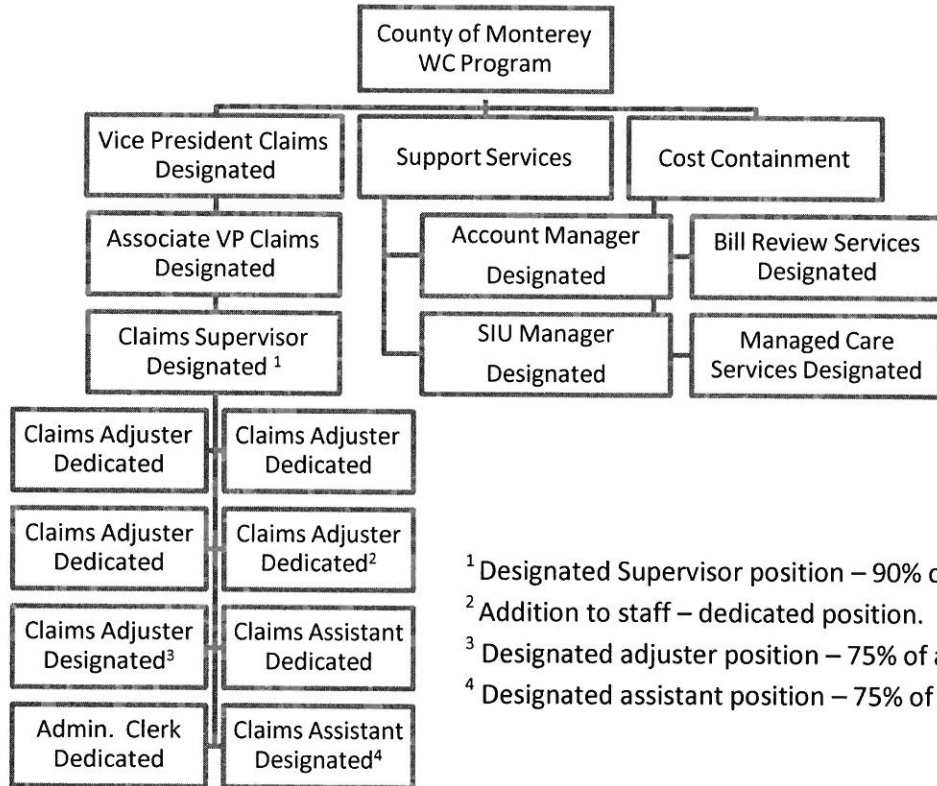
County of Monterey
WC Program

Vice President Claims
Designated

Support Services

Cost Containment

Associate VP Claims
Designated

Account Manager
Designated

Bill Review Services
Designated

Claims Supervisor
Designated $^1$

SIU Manager
Designated

Managed Care
Services Designated

Claims Adjuster
Dedicated

Claims Adjuster
Dedicated

Claims Adjuster
Dedicated

Claims Adjuster
Dedicated$^2$

Claims Adjuster
Designated$^3$

Claims Assistant
Dedicated

Admin. Clerk
Dedicated

Claims Assistant
Designated$^4$

$^1$ Designated Supervisor position – 90% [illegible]
$^2$ Addition to staff – dedicated position.
$^3$ Designated adjuster position – 75% of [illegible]
$^4$ Designated assistant position – 75% of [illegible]